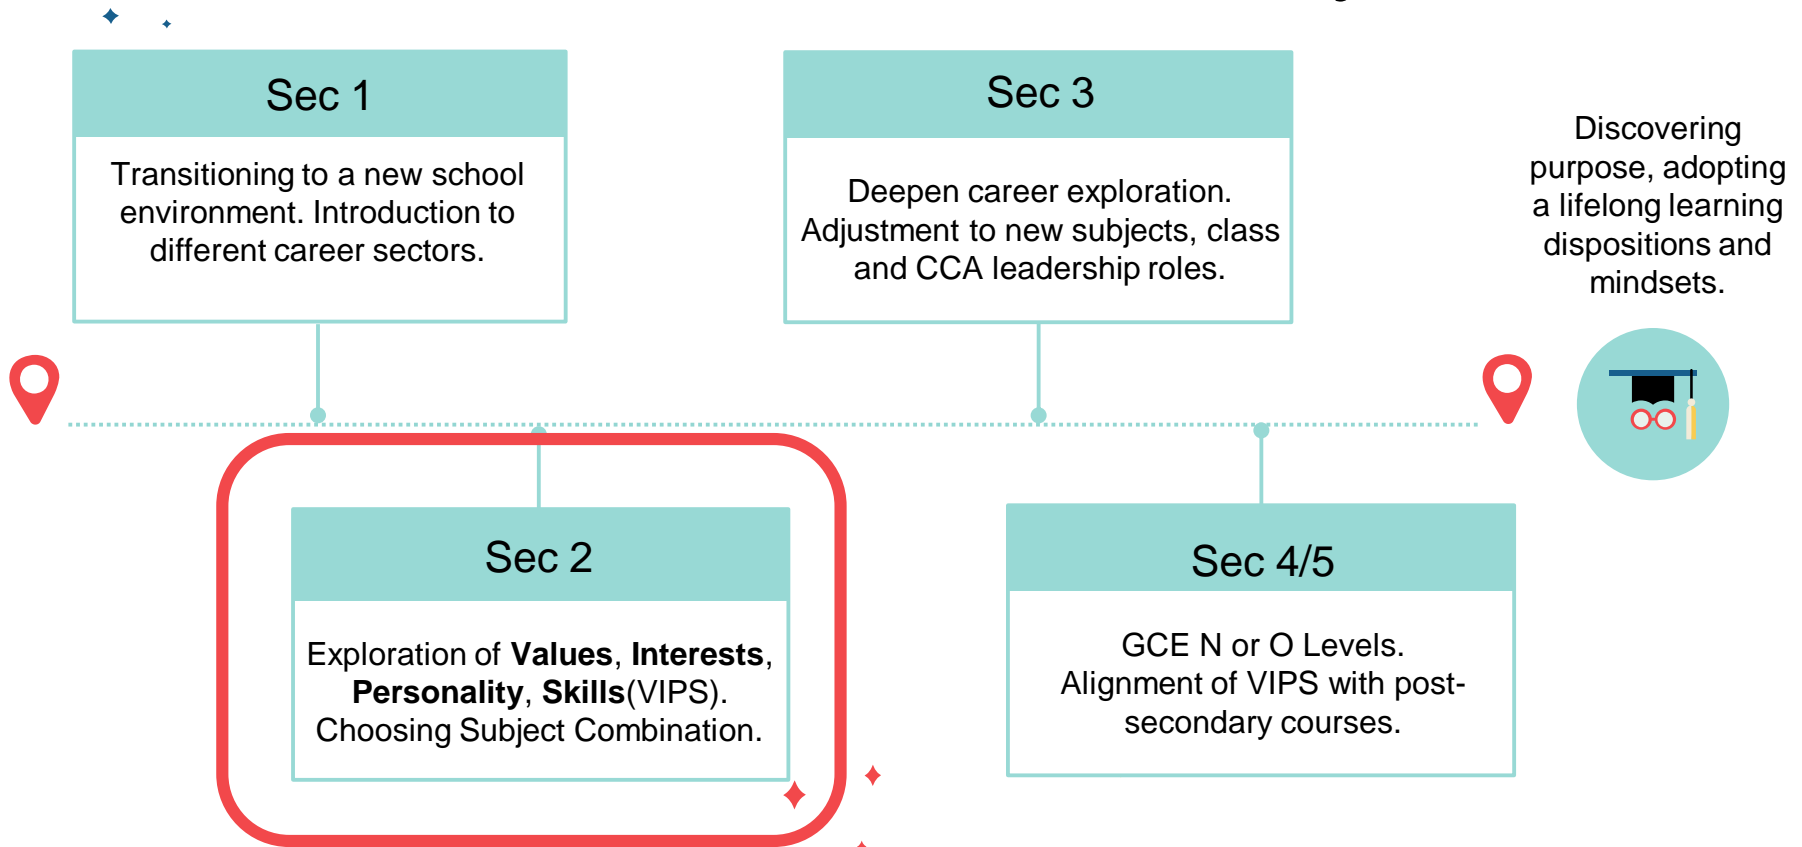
Sec 1

Transitioning to a new school environment. Introduction to different career sectors.

Sec 3

Deepen career exploration. Adjustment to new subjects, class and CCA leadership roles.

Discovering purpose, adopting a lifelong learning dispositions and mindsets.

Sec 2

Exploration of **Values**, **Interests**, **Personality**, **Skills**(VIPS). Choosing Subject Combination.

Sec 4/5

GCE N or O Levels. Alignment of VIPS with post-secondary courses.